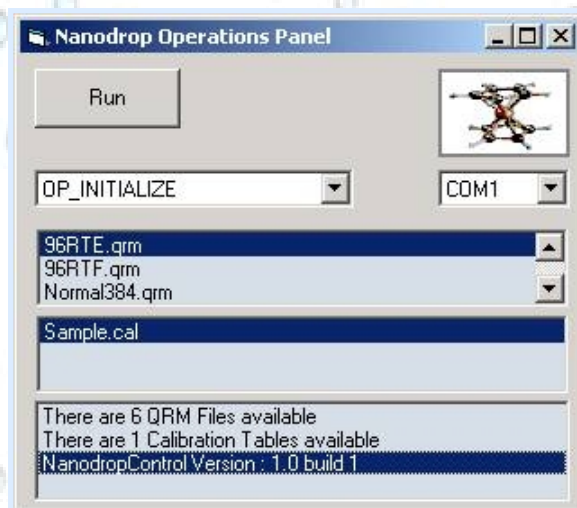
Nanodrop Operations Panel

Run

OP_INITIALIZE

COM1

96RTE.qrm
96RTF.qrm
Normal384.qrm

Sample.cal

There are 6 QRM Files available
There are 1 Calibration Tables available
NanodropControl Version : 1.0 build 1